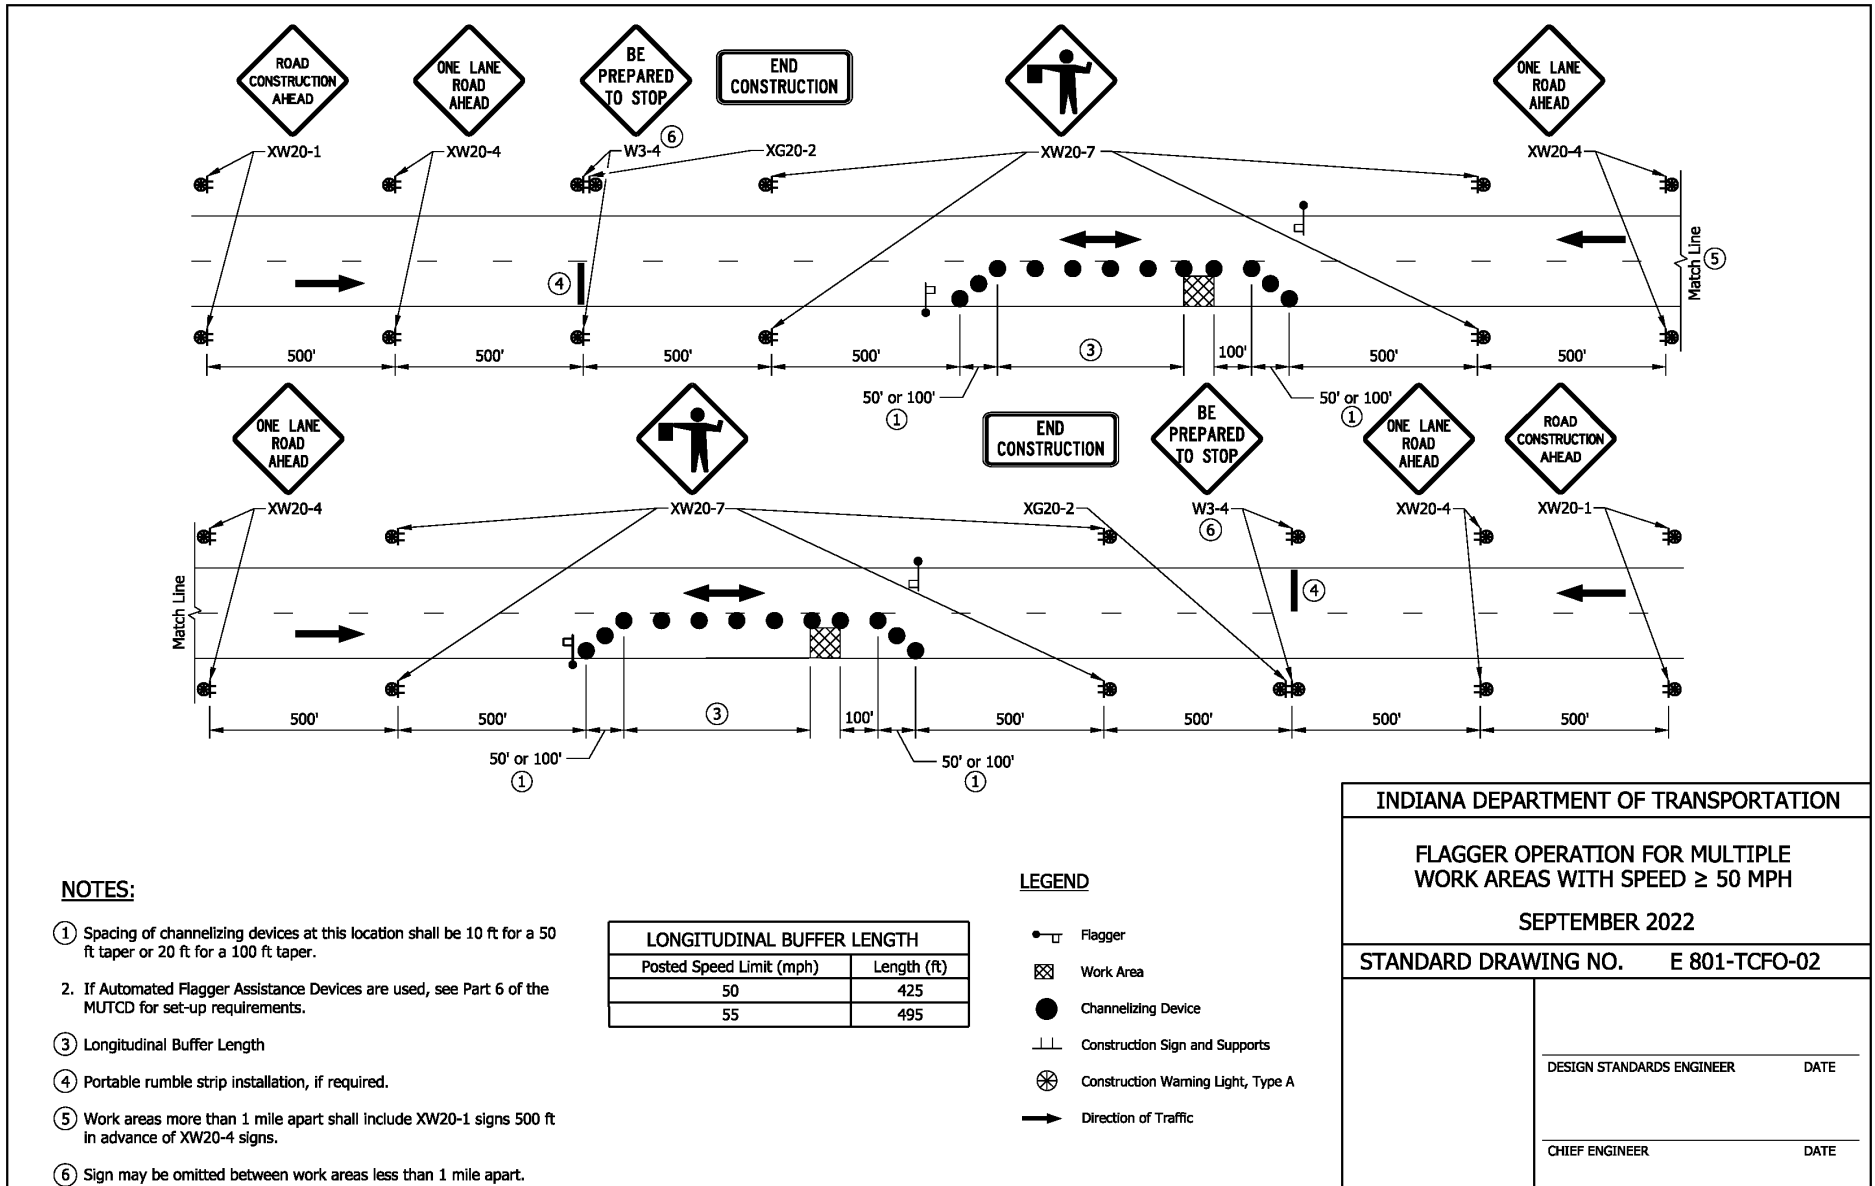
ROAD CONSTRUCTION AHEAD

ONE LANE ROAD AHEAD

BE PREPARED TO STOP

END CONSTRUCTION

ONE LANE ROAD AHEAD

XW20-1 XW20-4 W3-4 ⑥ XG20-2 XW20-7 XW20-4

④

Match Line ⑤

500' 500' 500' 500' ③ 100' 500' 500'

50' or 100' ① 50' or 100' ①

ONE LANE ROAD AHEAD

END CONSTRUCTION

BE PREPARED TO STOP

ONE LANE ROAD AHEAD

ROAD CONSTRUCTION AHEAD

XW20-4 XW20-7 XG20-2 W3-4 ⑥ XW20-4 XW20-1

Match Line

④

500' 500' ③ 100' 500' 500' 500' 500'

50' or 100' ① 50' or 100' ①

NOTES:

① Spacing of channelizing devices at this location shall be 10 ft for a 50 ft taper or 20 ft for a 100 ft taper.

2. If Automated Flagger Assistance Devices are used, see Part 6 of the MUTCD for set-up requirements.

③ Longitudinal Buffer Length

④ Portable rumble strip installation, if required.

⑤ Work areas more than 1 mile apart shall include XW20-1 signs 500 ft in advance of XW20-4 signs.

⑥ Sign may be omitted between work areas less than 1 mile apart.

LONGITUDINAL BUFFER LENGTH

| Posted Speed Limit (mph) | Length (ft) |
|---|---|
| 50 | 425 |
| 55 | 495 |

LEGEND

Flagger

Work Area

Channelizing Device

Construction Sign and Supports

Construction Warning Light, Type A

Direction of Traffic

INDIANA DEPARTMENT OF TRANSPORTATION

FLAGGER OPERATION FOR MULTIPLE WORK AREAS WITH SPEED $\geq$ 50 MPH

SEPTEMBER 2022

STANDARD DRAWING NO. E 801-TCFO-02

DESIGN STANDARDS ENGINEER DATE

CHIEF ENGINEER DATE